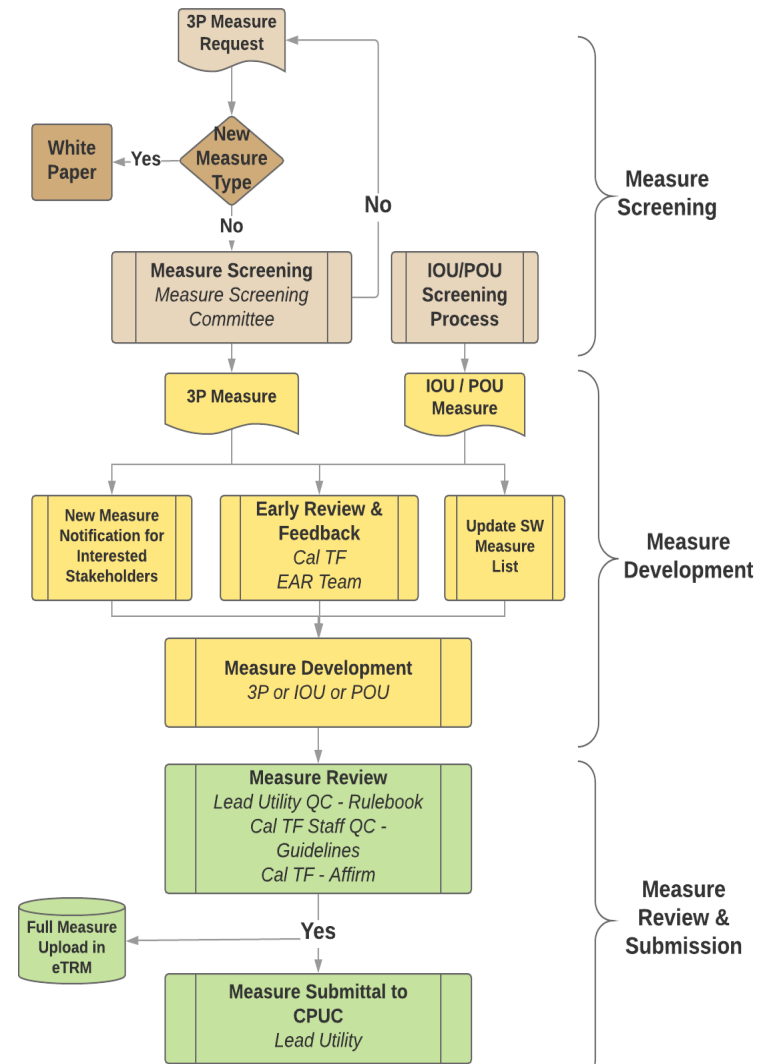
3P Measure Request

White Paper

Yes

New Measure Type

No

No

Measure Screening
Measure Screening Committee

IOU/POU Screening Process

Measure Screening

3P Measure

IOU / POU Measure

New Measure Notification for Interested Stakeholders

Early Review & Feedback
Cal TF
EAR Team

Update SW Measure List

Measure Development
3P or IOU or POU

Measure Development

Measure Review
Lead Utility QC - Rulebook
Cal TF Staff QC - Guidelines
Cal TF - Affirm

Full Measure Upload in eTRM

Yes

Measure Review & Submission

Measure Submittal to CPUC
Lead Utility